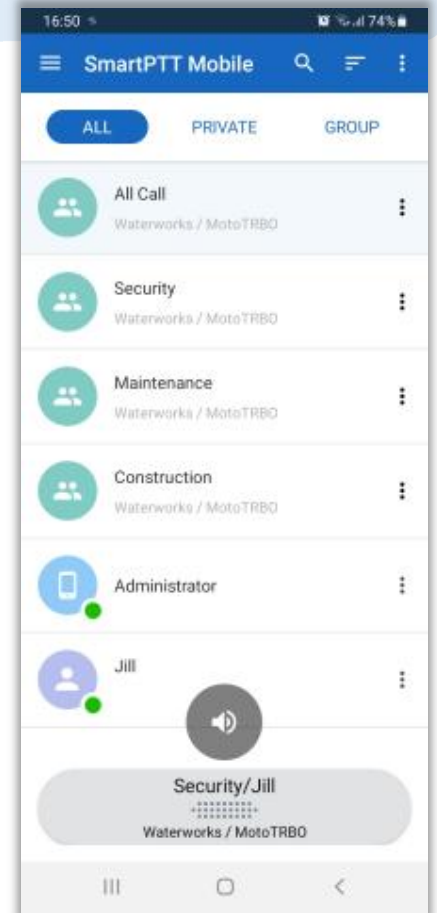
16:50
74%

SmartPTT Mobile

ALL
PRIVATE
GROUP

All Call
Waterworks / MotoTRBO

Security
Waterworks / MotoTRBO

Maintenance
Waterworks / MotoTRBO

Construction
Waterworks / MotoTRBO

Administrator

Jill

Security/Jill
Waterworks / MotoTRBO